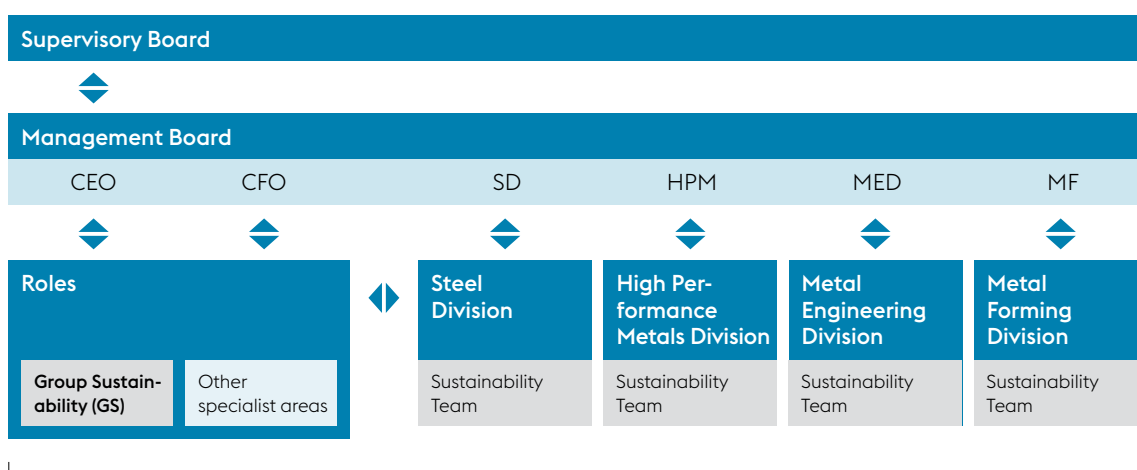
Supervisory Board

Management Board

CEO CFO SD HPM MED MF

Roles

Group Sustainability (GS)

Other specialist areas

Steel Division

Sustainability Team

High Performance Metals Division

Sustainability Team

Metal Engineering Division

Sustainability Team

Metal Forming Division

Sustainability Team